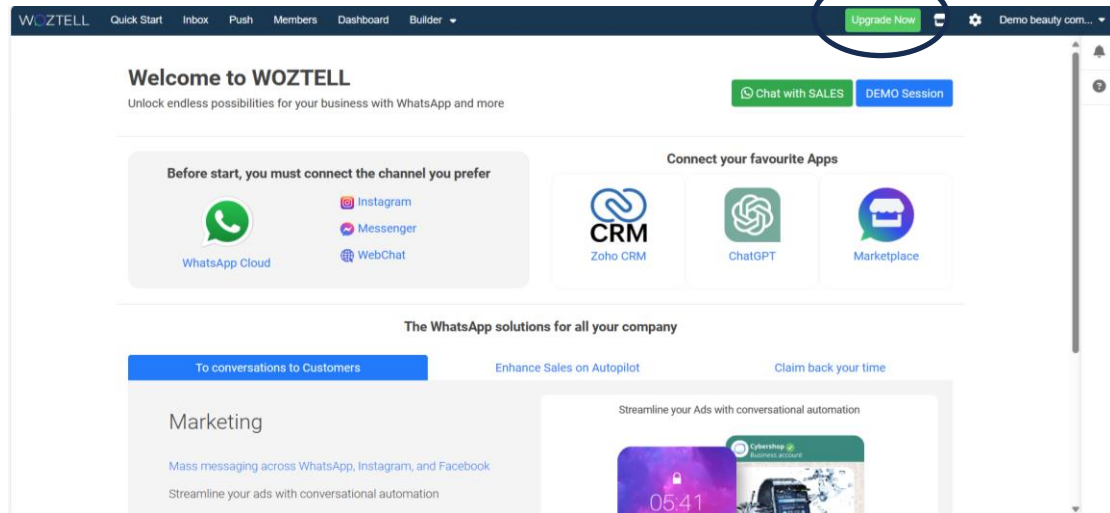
WOZTELL Quick Start Inbox Push Members Dashboard Builder

Upgrade Now

Demo beauty com...

Welcome to WOZTELL

Unlock endless possibilities for your business with WhatsApp and more

Chat with SALES

DEMO Session

Before start, you must connect the channel you prefer

WhatsApp Cloud

Instagram

Messenger

WebChat

Connect your favourite Apps

CRM

Zoho CRM

ChatGPT

Marketplace

The WhatsApp solutions for all your company

To conversations to Customers

Enhance Sales on Autopilot

Claim back your time

Marketing

Mass messaging across WhatsApp, Instagram, and Facebook

Streamline your ads with conversational automation

Streamline your Ads with conversational automation

Cybershop

Business account

05:41